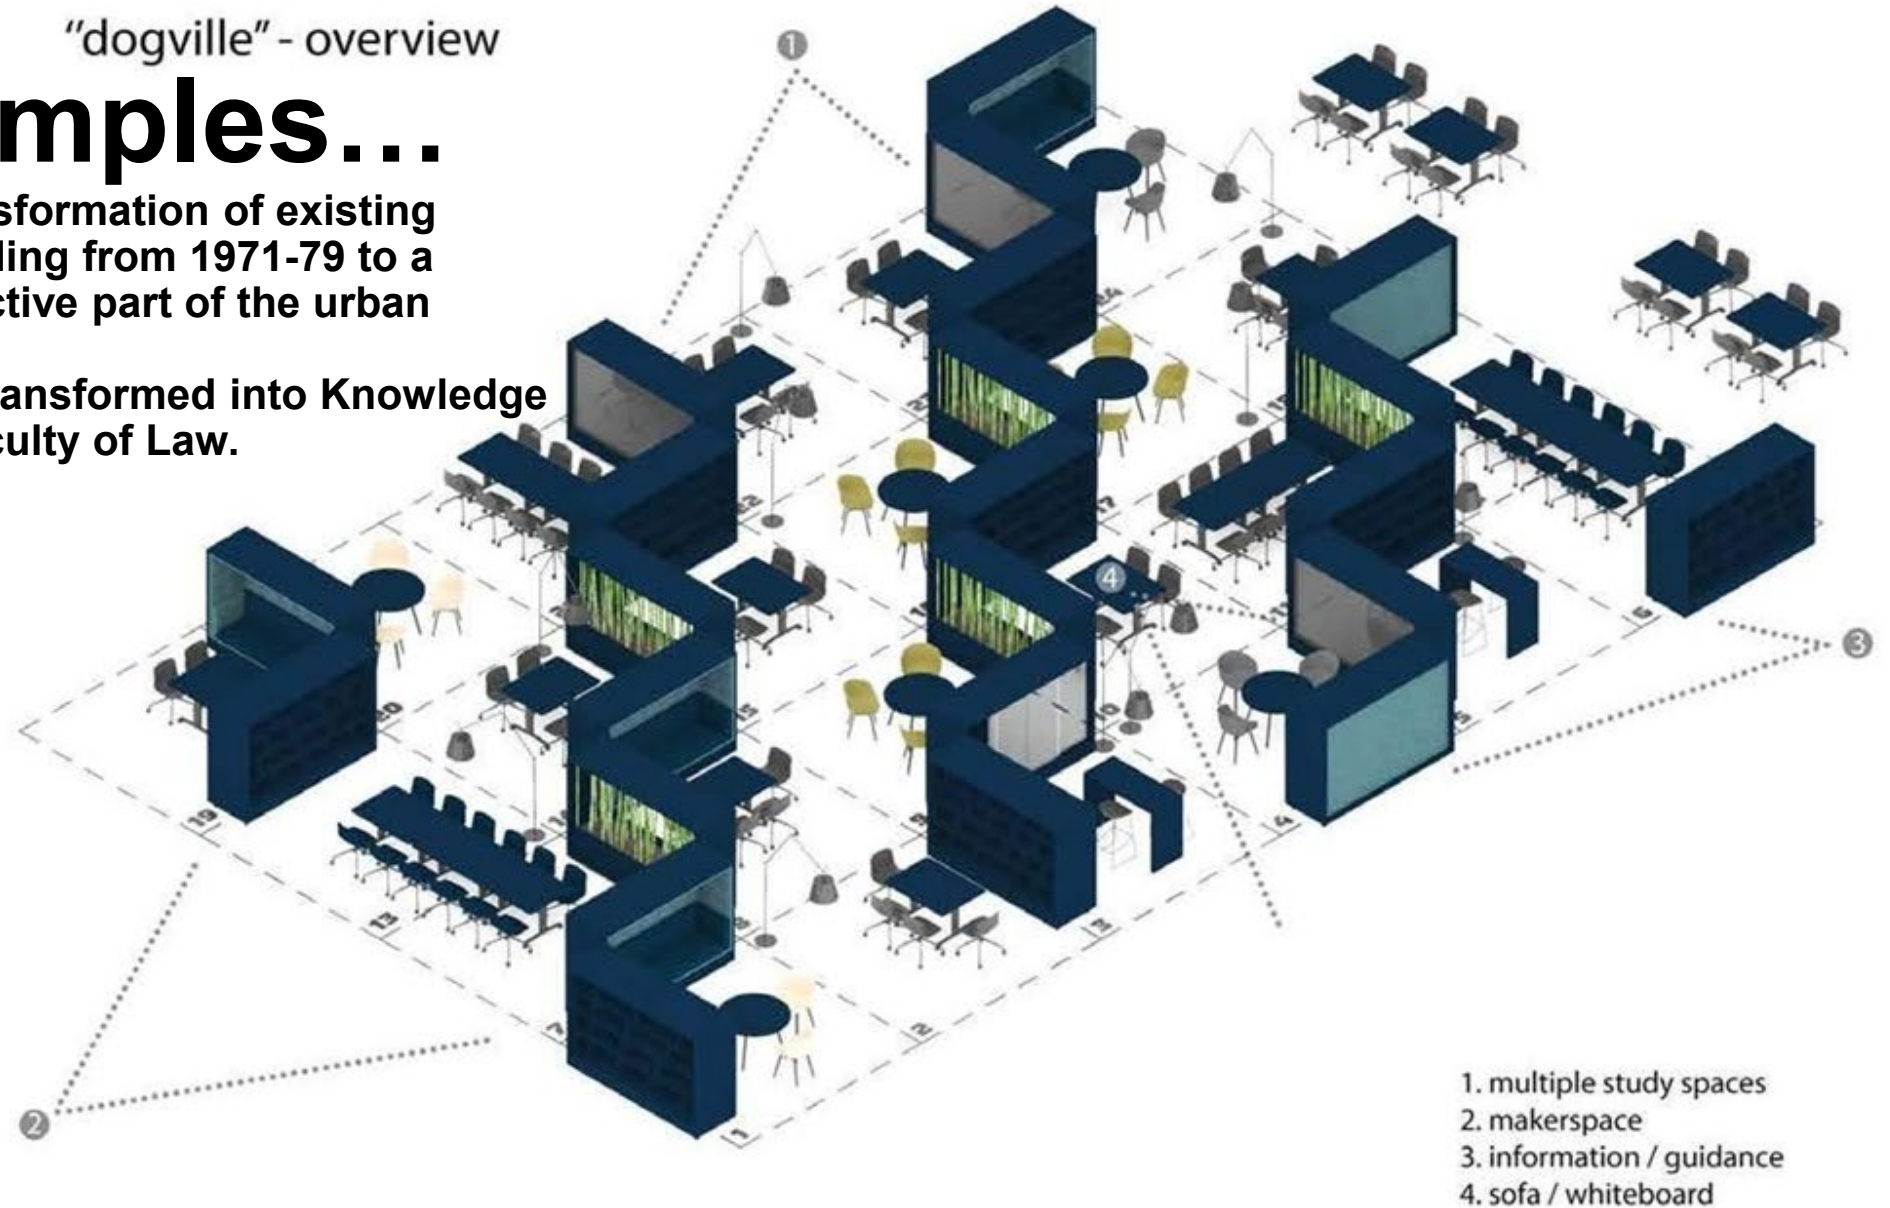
"dogville" - overview

mples…

sformation of existing ling from 1971-79 to a ctive part of the urban

ansformed into Knowledge culty of Law.

1

2

3

4

19

13

1

2

3

4

5

6

10

12

15

16

17

20

1. multiple study spaces
2. makerspace
3. information / guidance
4. sofa / whiteboard